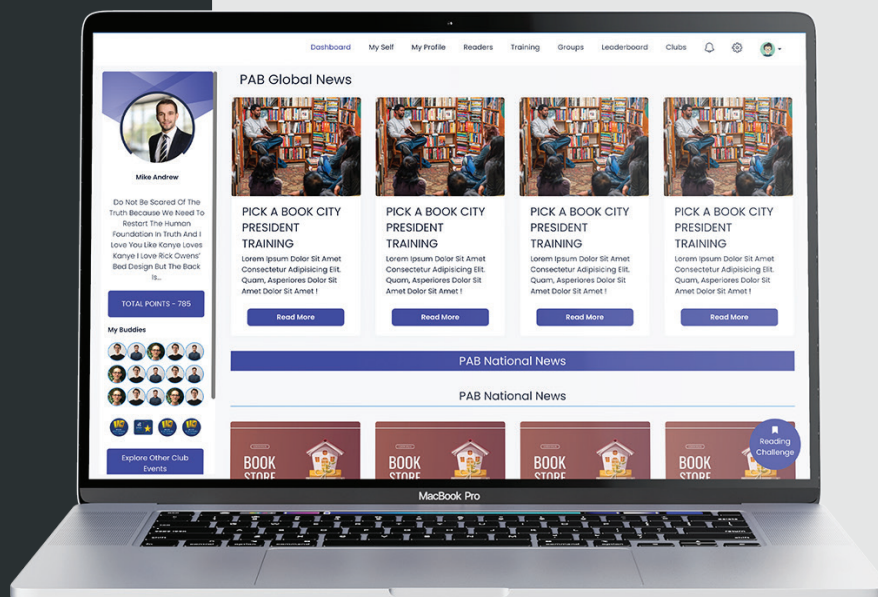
Dashboard My Self My Profile Readers Training Groups Leaderboard Clubs

PAB Global News

Mike Andrew

Do Not Be Scared Of The Truth Because We Need To Restart The Human Foundation In Truth And I Love You Like Kanye Loves Kanye I Love Rick Owens' Bed Design But The Back Is...

TOTAL POINTS - 785

My Buddies

Explore Other Club Events

PICK A BOOK CITY PRESIDENT TRAINING

Lorem Ipsum Dolor Sit Amet Consectetur Adipisicing Elit. Quam, Asperiores Dolor Sit Amet Dolor Sit Amet !

Read More

PICK A BOOK CITY PRESIDENT TRAINING

Lorem Ipsum Dolor Sit Amet Consectetur Adipisicing Elit. Quam, Asperiores Dolor Sit Amet Dolor Sit Amet !

Read More

PICK A BOOK CITY PRESIDENT TRAINING

Lorem Ipsum Dolor Sit Amet Consectetur Adipisicing Elit. Quam, Asperiores Dolor Sit Amet Dolor Sit Amet !

Read More

PICK A BOOK CITY PRESIDENT TRAINING

Lorem Ipsum Dolor Sit Amet Consectetur Adipisicing Elit. Quam, Asperiores Dolor Sit Amet Dolor Sit Amet !

Read More

PAB National News

PAB National News

BOOK STORE

BOOK STORE

BOOK STORE

BOOK STORE

Reading Challenge

MacBook Pro